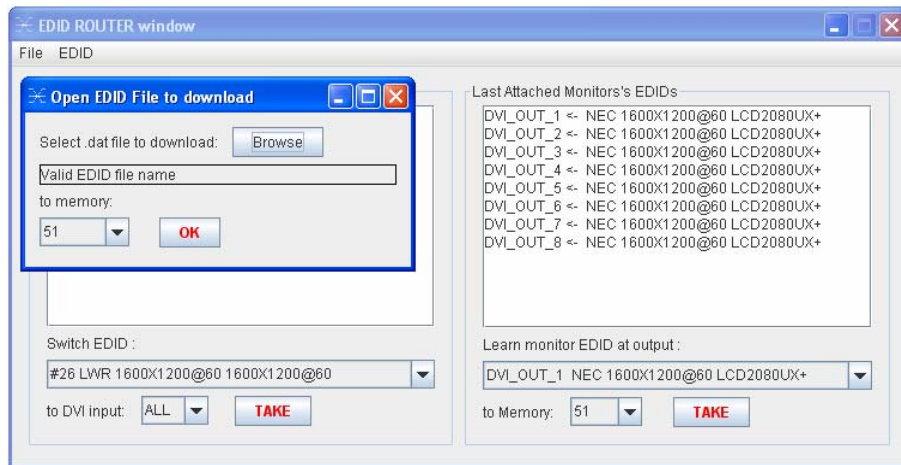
EDID ROUTER window

File EDID

Open EDID File to download

Select .dat file to download: Browse

Valid EDID file name

to memory:

51

OK

Switch EDID :

#26 LWR 1600X1200@60 1600X1200@60

to DVI input: ALL

TAKE

Last Attached Monitors's EDIDs

DVI_OUT_1 <- NEC 1600X1200@60 LCD2080UX+
DVI_OUT_2 <- NEC 1600X1200@60 LCD2080UX+
DVI_OUT_3 <- NEC 1600X1200@60 LCD2080UX+
DVI_OUT_4 <- NEC 1600X1200@60 LCD2080UX+
DVI_OUT_5 <- NEC 1600X1200@60 LCD2080UX+
DVI_OUT_6 <- NEC 1600X1200@60 LCD2080UX+
DVI_OUT_7 <- NEC 1600X1200@60 LCD2080UX+
DVI_OUT_8 <- NEC 1600X1200@60 LCD2080UX+

Learn monitor EDID at output :

DVI_OUT_1 NEC 1600X1200@60 LCD2080UX+

to Memory: 51

TAKE